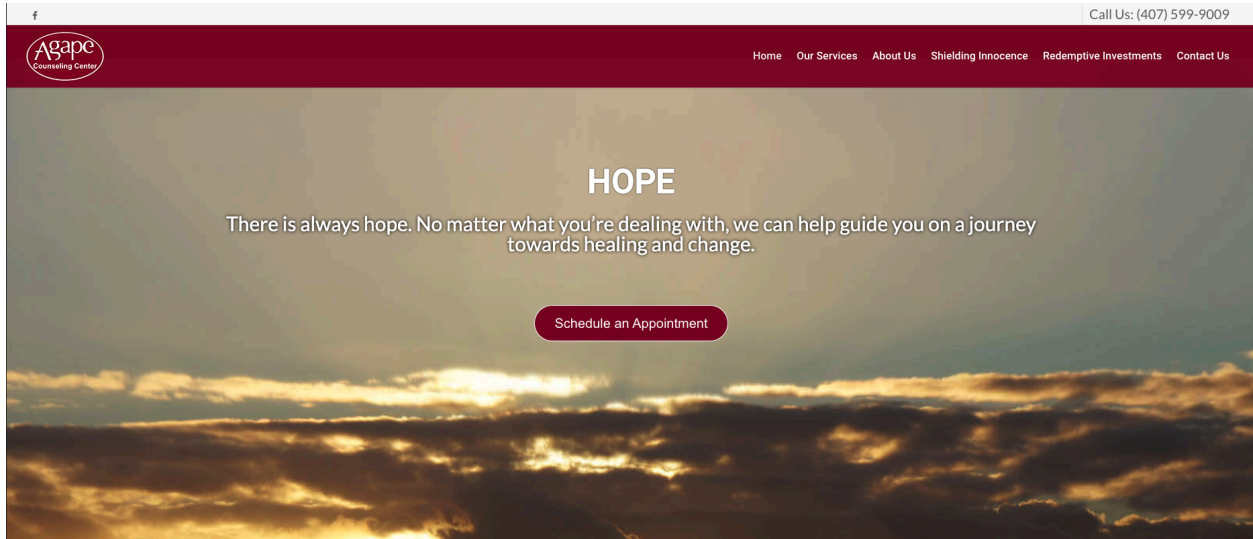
f

Call Us: (407) 599-9009

Agape
Counseling Center

Home Our Services About Us Shielding Innocence Redemptive Investments Contact Us

HOPE

There is always hope. No matter what you're dealing with, we can help guide you on a journey towards healing and change.

Schedule an Appointment